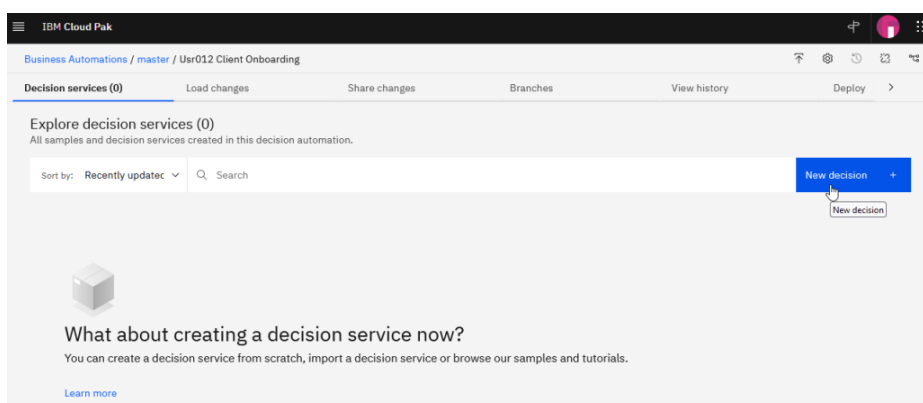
IBM Cloud Pak

Business Automations / master / Usr012 Client Onboarding

Decision services (0)
Load changes
Share changes
Branches
View history
Deploy

Explore decision services (0)
All samples and decision services created in this decision automation.

Sort by: Recently updatec
Search
New decision +
New decision

What about creating a decision service now?
You can create a decision service from scratch, import a decision service or browse our samples and tutorials.

Learn more